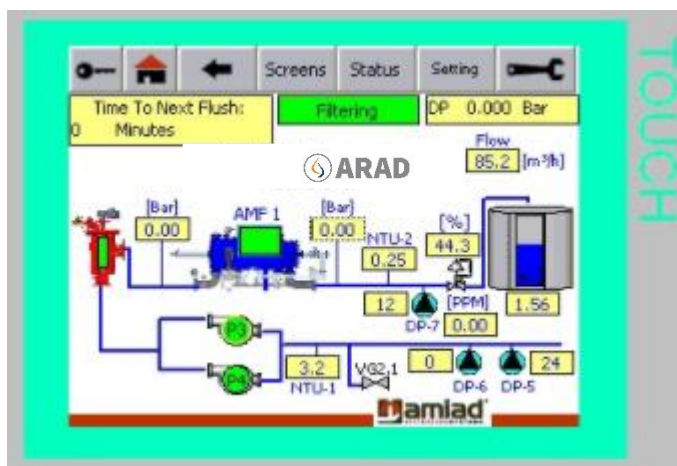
Screens Status Setting

Time To Next Flush:
0 Minutes

Filtering

DP 0.000 Bar

ARAD

Flow
85.2 [m³/h]

[Bar]
0.00

AMF 1

[Bar]
0.00

NTU-2
0.25

[%]
44.3

12
DP-7

[PPM]
0.00

1.56

P3

P4

3.2
NTU-1

VG2.1

0
DP-6

DP-5
24

Amiad

TOUCH